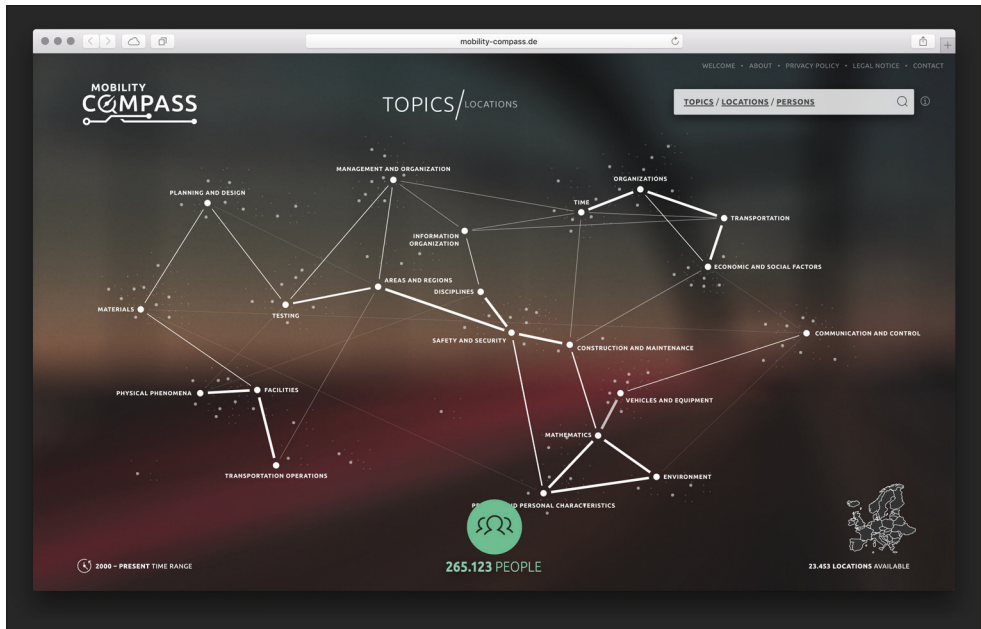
mobility-compass.de

WELCOME • ABOUT • PRIVACY POLICY • LEGAL NOTICE • CONTACT

MOBILITY COMPASS

TOPICS / LOCATIONS

TOPICS / LOCATIONS / PERSONS

MANAGEMENT AND ORGANIZATION
ORGANIZATIONS
PLANNING AND DESIGN
TIME
TRANSPORTATION
INFORMATION ORGANIZATION
ECONOMIC AND SOCIAL FACTORS
AREAS AND REGIONS
DISCIPLINES
MATERIALS
TESTING
COMMUNICATION AND CONTROL
SAFETY AND SECURITY
CONSTRUCTION AND MAINTENANCE
PHYSICAL PHENOMENA
FACILITIES
VEHICLES AND EQUIPMENT
MATHEMATICS
TRANSPORTATION OPERATIONS
ENVIRONMENT
P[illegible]D PERSONAL CHARACTERISTICS

2000 – PRESENT TIME RANGE

265.123 PEOPLE

23.453 LOCATIONS AVAILABLE